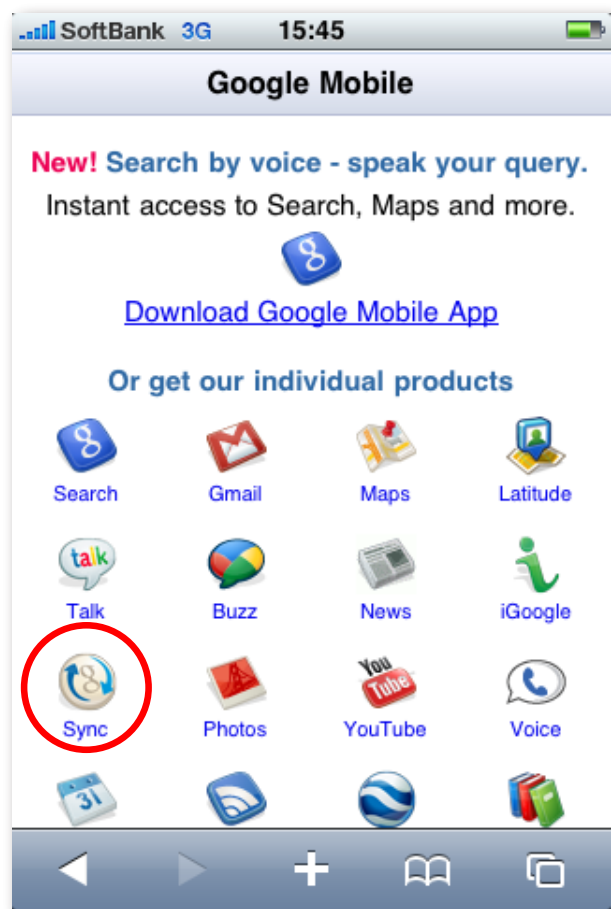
SoftBank 3G 15:45

Google Mobile

New! Search by voice - speak your query.
Instant access to Search, Maps and more.

g

Download Google Mobile App

Or get our individual products

g
Search

Gmail

Maps

Latitude

talk
Talk

Buzz

News

iGoogle

Sync

Photos

You Tube
YouTube

Voice

31